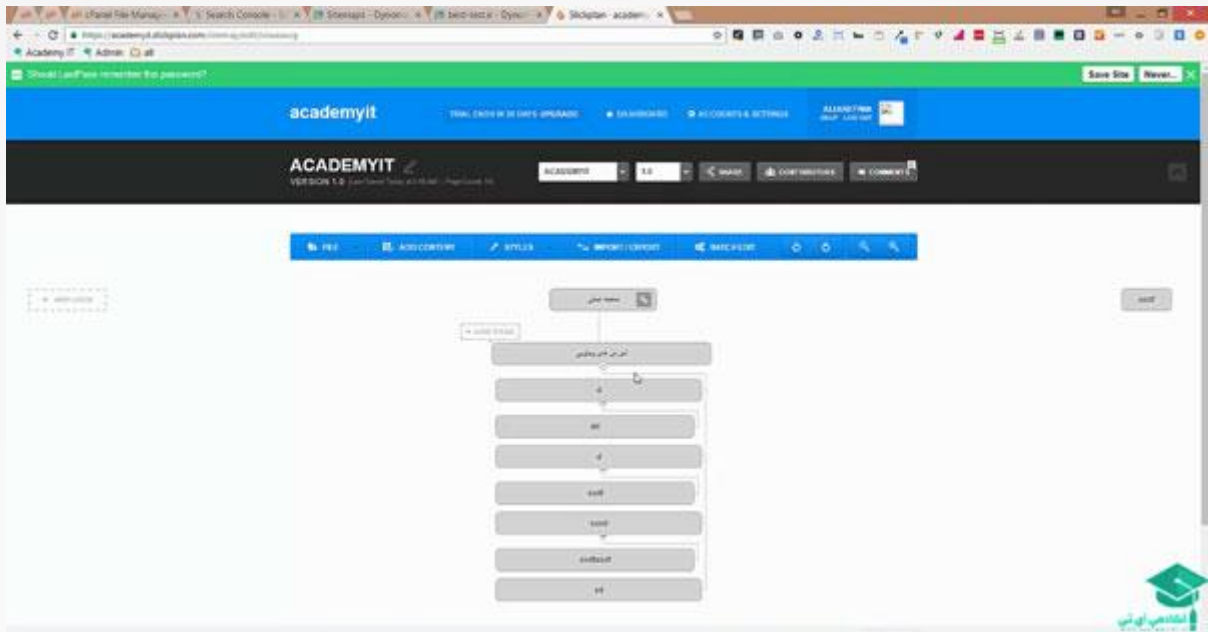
cPanel File Manag... | Search Console | Sitemaps - Dynom... | Slickplan - academ...

https://academyit.slickplan.com

Academy IT | Admin | all

Should LastPass remember this password?

Save Site | Never...

academyit

TRIAL ENDS IN 30 DAYS UPGRADE | DASHBOARD | ACCOUNTS & SETTINGS

ACADEMYIT

VERSION 1.0

ACADEMYIT | 1.0 | SHARE | CONTRIBUTORS | COMMENTS

FILE | ADD CONTENT | STYLES | IMPORT / EXPORT | BATCH EDIT

+ ADD LOGO

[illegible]

صفحه اصلی

+ ADD PAGE

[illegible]

اکادمی ای تی